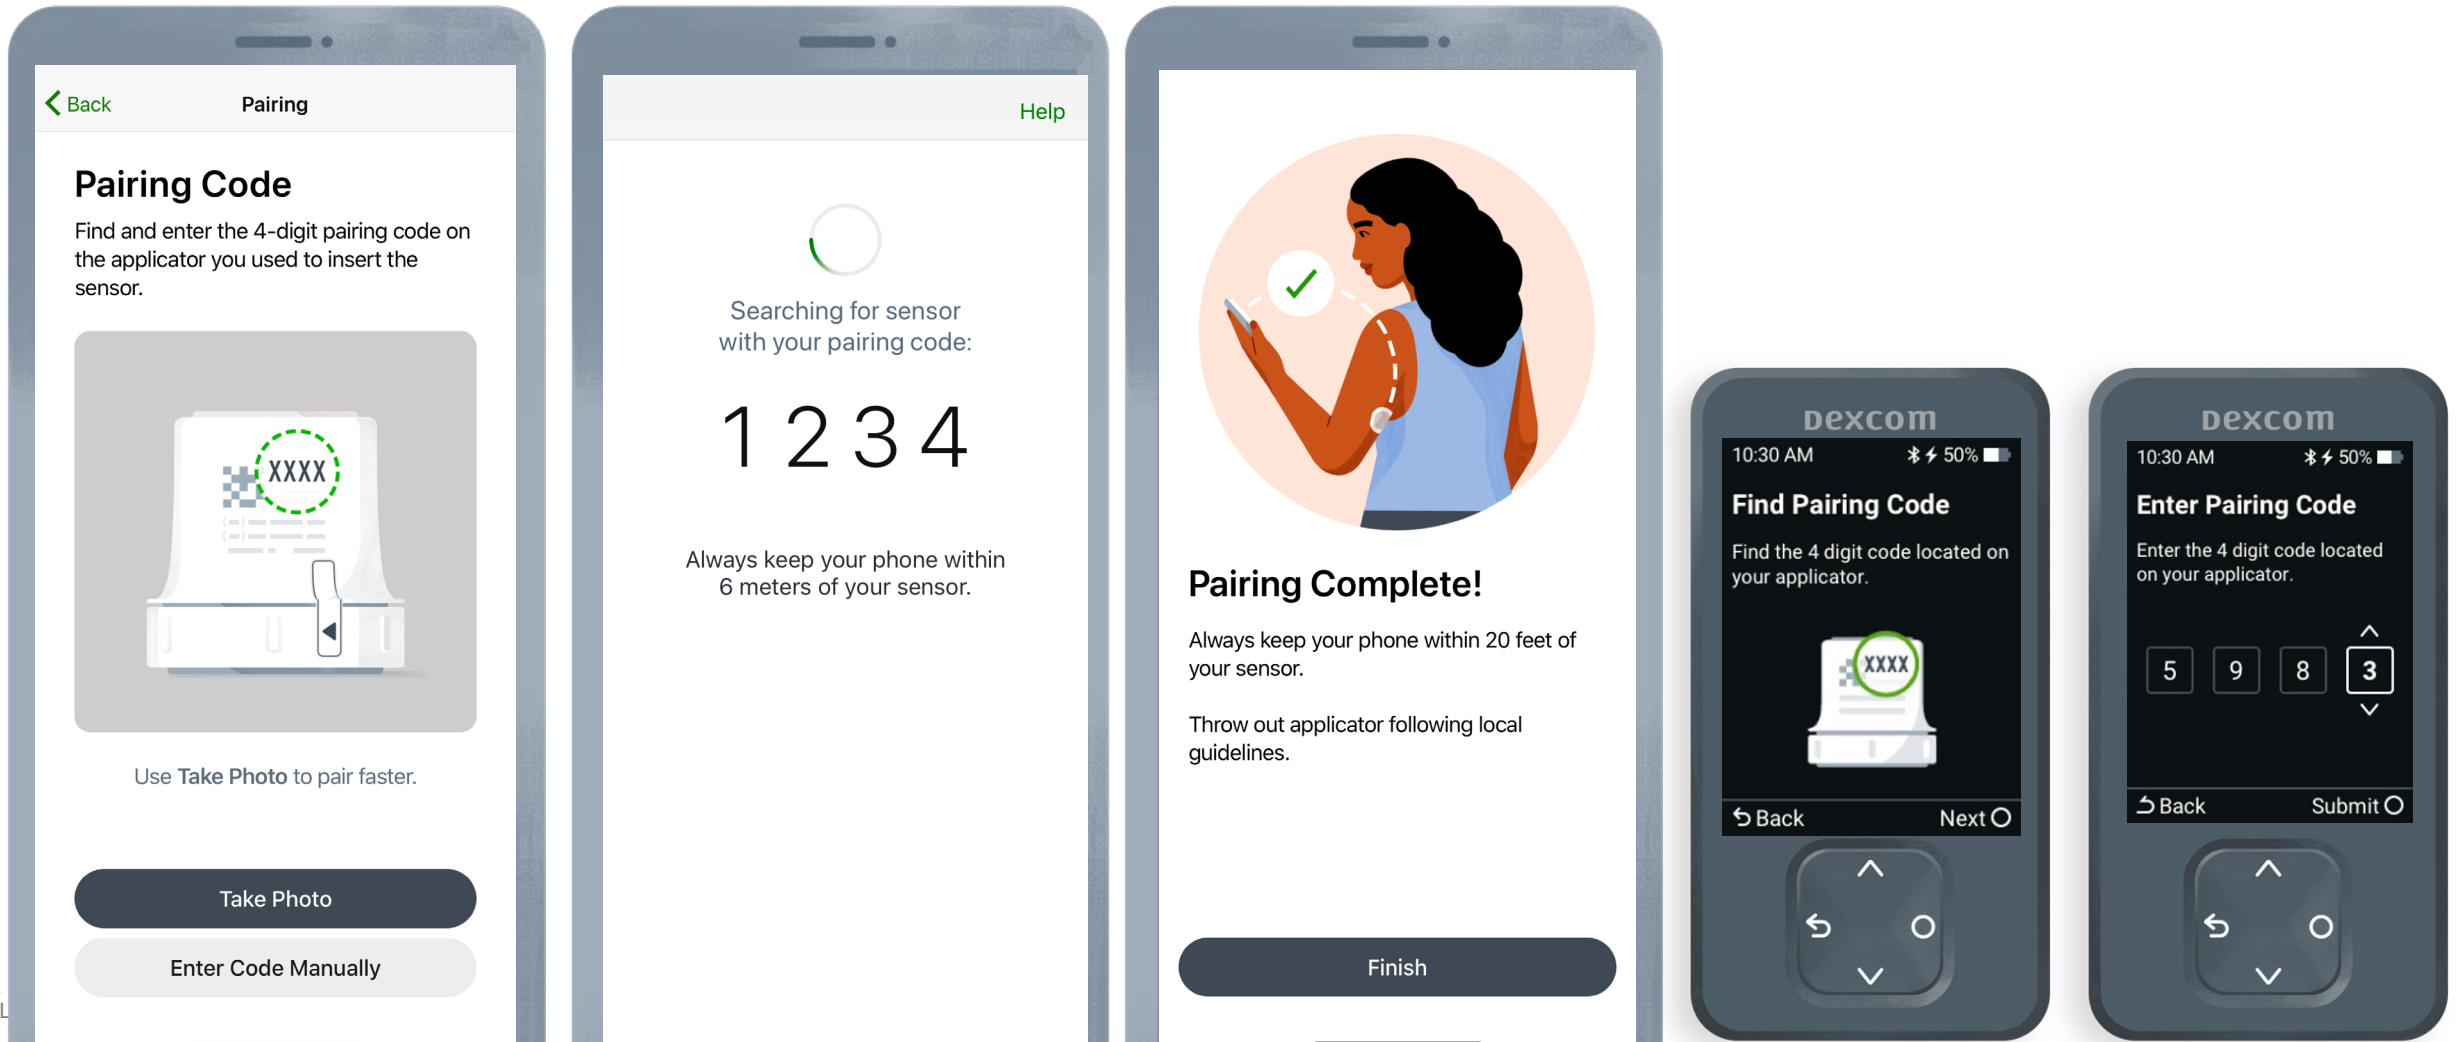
Back Pairing

Pairing Code

Find and enter the 4-digit pairing code on the applicator you used to insert the sensor.

XXXX

Use Take Photo to pair faster.

Take Photo

Enter Code Manually

Help

Searching for sensor with your pairing code:

1 2 3 4

Always keep your phone within 6 meters of your sensor.

Pairing Complete!

Always keep your phone within 20 feet of your sensor.

Throw out applicator following local guidelines.

Finish

dexcom

10:30 AM 50%

Find Pairing Code

Find the 4 digit code located on your applicator.

XXXX

Back Next

dexcom

10:30 AM 50%

Enter Pairing Code

Enter the 4 digit code located on your applicator.

5 9 8 3

Back Submit